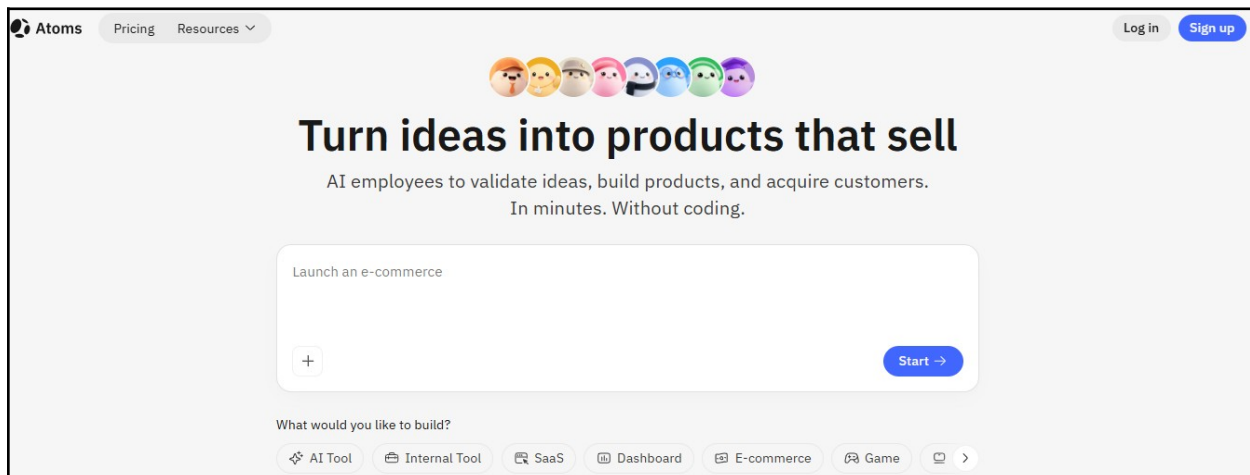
Atoms Pricing Resources

Log in Sign up

Turn ideas into products that sell

AI employees to validate ideas, build products, and acquire customers. In minutes. Without coding.

Launch an e-commerce

+

Start →

What would you like to build?

AI Tool Internal Tool SaaS Dashboard E-commerce Game